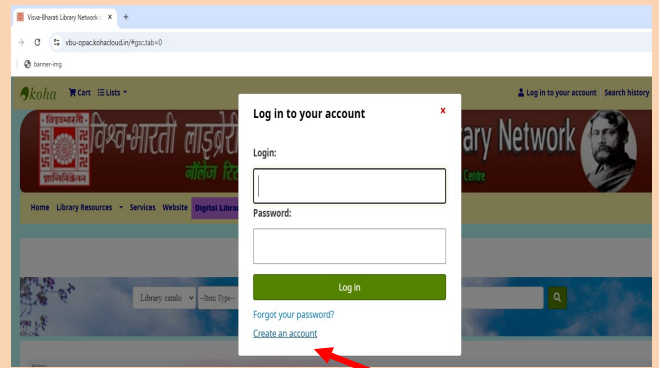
Visva-Bharati Library Network ×
+
vbu-opac.kohacloud.in/#gsc.tab=0
banner-img

koha
Cart
Lists
Log in to your account
Search history

विश्वभारती लाइब्रेरी
नॉलेज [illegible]
rary Network
Centre

Home
Library Resources
Services
Website
Digital Library

Library catalo
--Item Type--

Log in to your account
×
Login:
Password:
Log in
Forgot your password?
Create an account